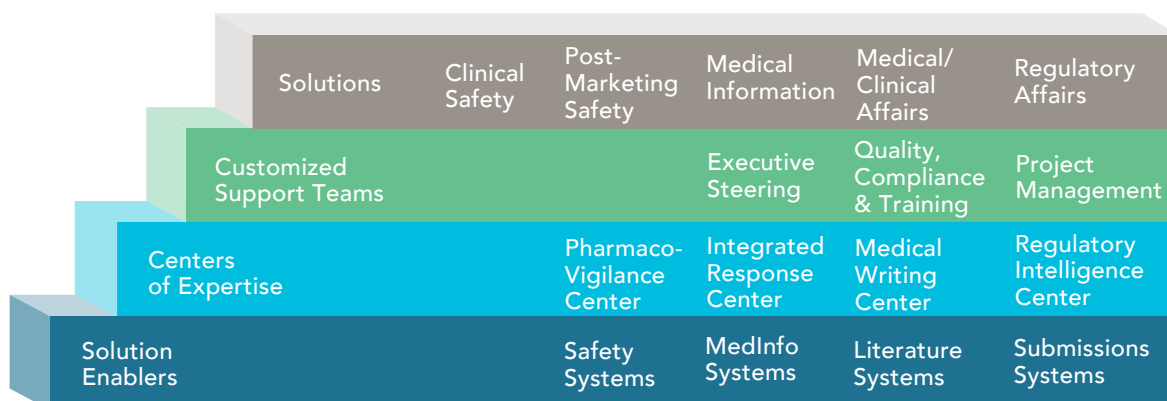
Solutions Clinical Safety Post-Marketing Safety Medical Information Medical/ Clinical Affairs Regulatory Affairs

Customized Support Teams Executive Steering Quality, Compliance & Training Project Management

Centers of Expertise Pharmaco-Vigilance Center Integrated Response Center Medical Writing Center Regulatory Intelligence Center

Solution Enablers Safety Systems MedInfo Systems Literature Systems Submissions Systems